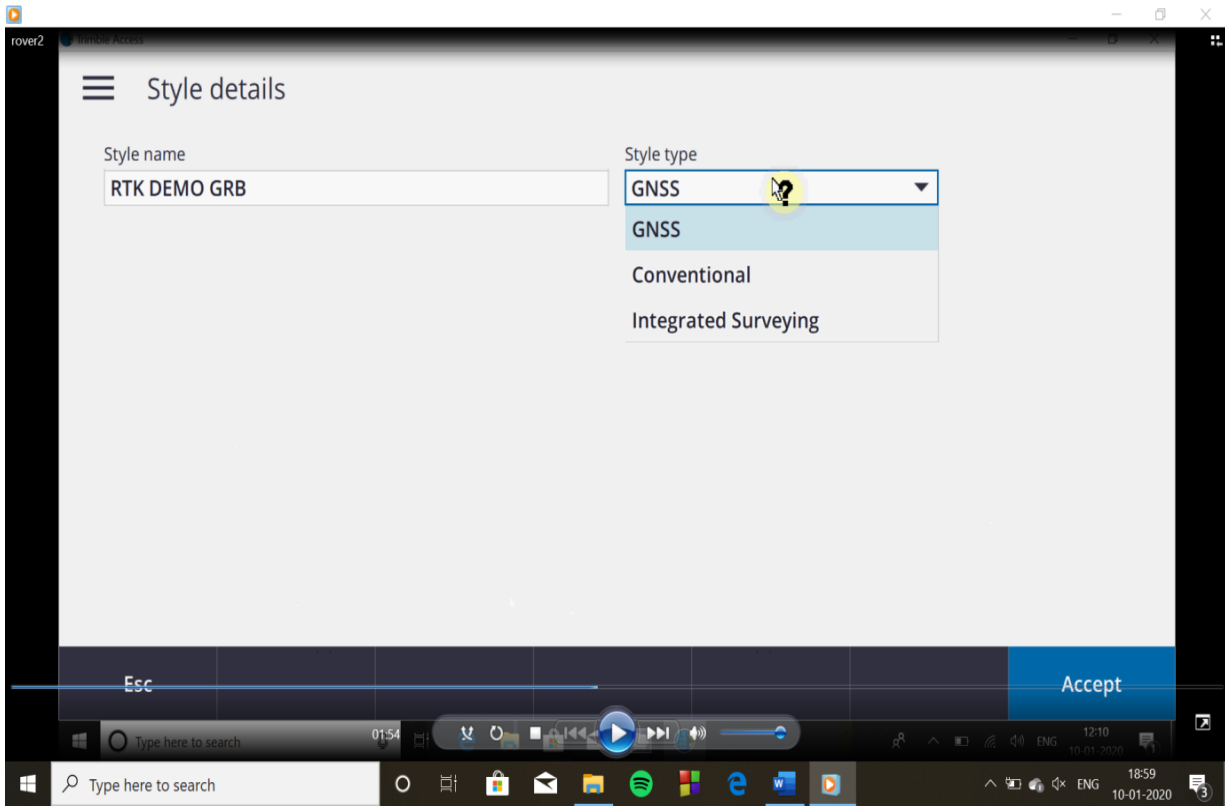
rover2 Trimble Access

Style details

Style name
RTK DEMO GRB

Style type
GNSS
GNSS
Conventional
Integrated Surveying

Esc
Accept

Type here to search
01:54
ENG
12:10
10-01-2020

Type here to search
ENG
18:59
10-01-2020
3